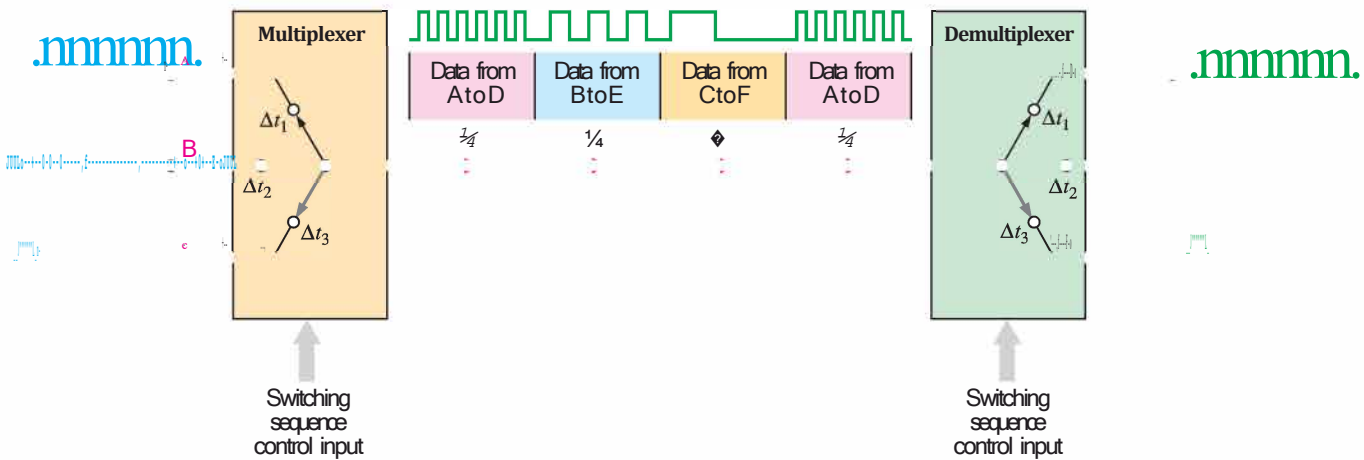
Multiplexer

A

B

c

$\Delta t_1$

$\Delta t_2$

$\Delta t_3$

| Data from AtoD | Data from BtoE | Data from CtoF | Data from AtoD |
|---|---|---|---|

¼ ¼ � ¼

Demultiplexer

$\Delta t_1$

$\Delta t_2$

$\Delta t_3$

Switching sequence control input

Switching sequence control input